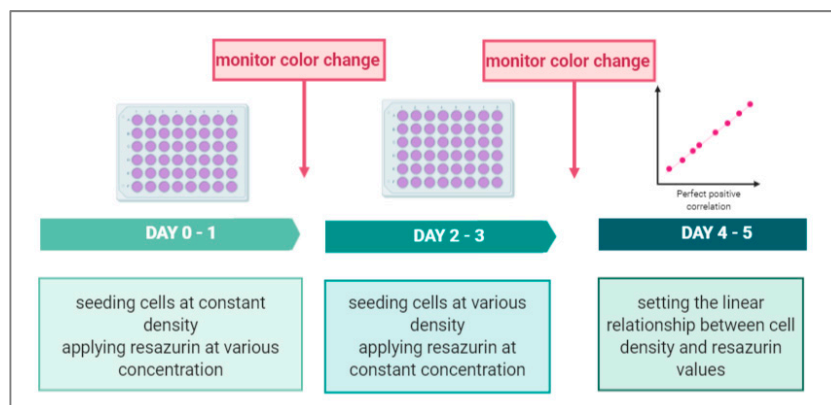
monitor color change

monitor color change

Perfect positive correlation

DAY 0 - 1

DAY 2 - 3

DAY 4 - 5

seeding cells at constant density
applying resazurin at various concentration

seeding cells at various density
applying resazurin at constant concentration

setting the linear relationship between cell density and resazurin values